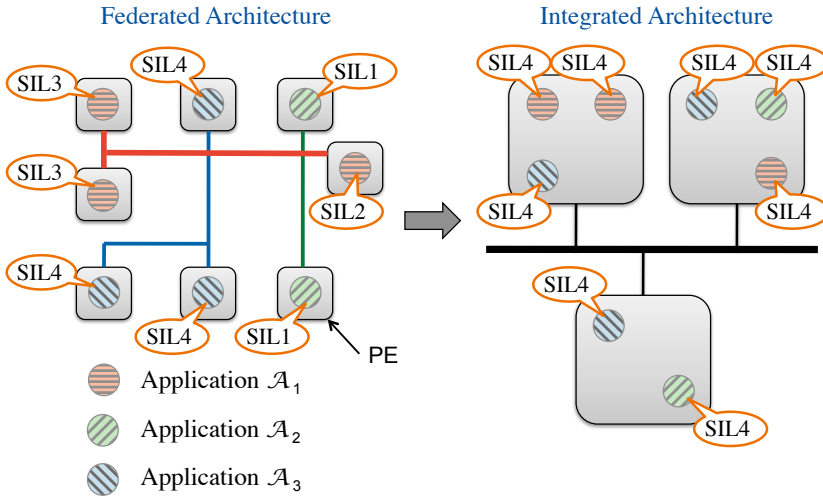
Federated Architecture

SIL3
SIL4
SIL1
SIL3
SIL2
SIL4
SIL4
SIL1
PE

Application $\mathcal{A}_1$
Application $\mathcal{A}_2$
Application $\mathcal{A}_3$

Integrated Architecture

SIL4
SIL4
SIL4
SIL4
SIL4
SIL4
SIL4
SIL4